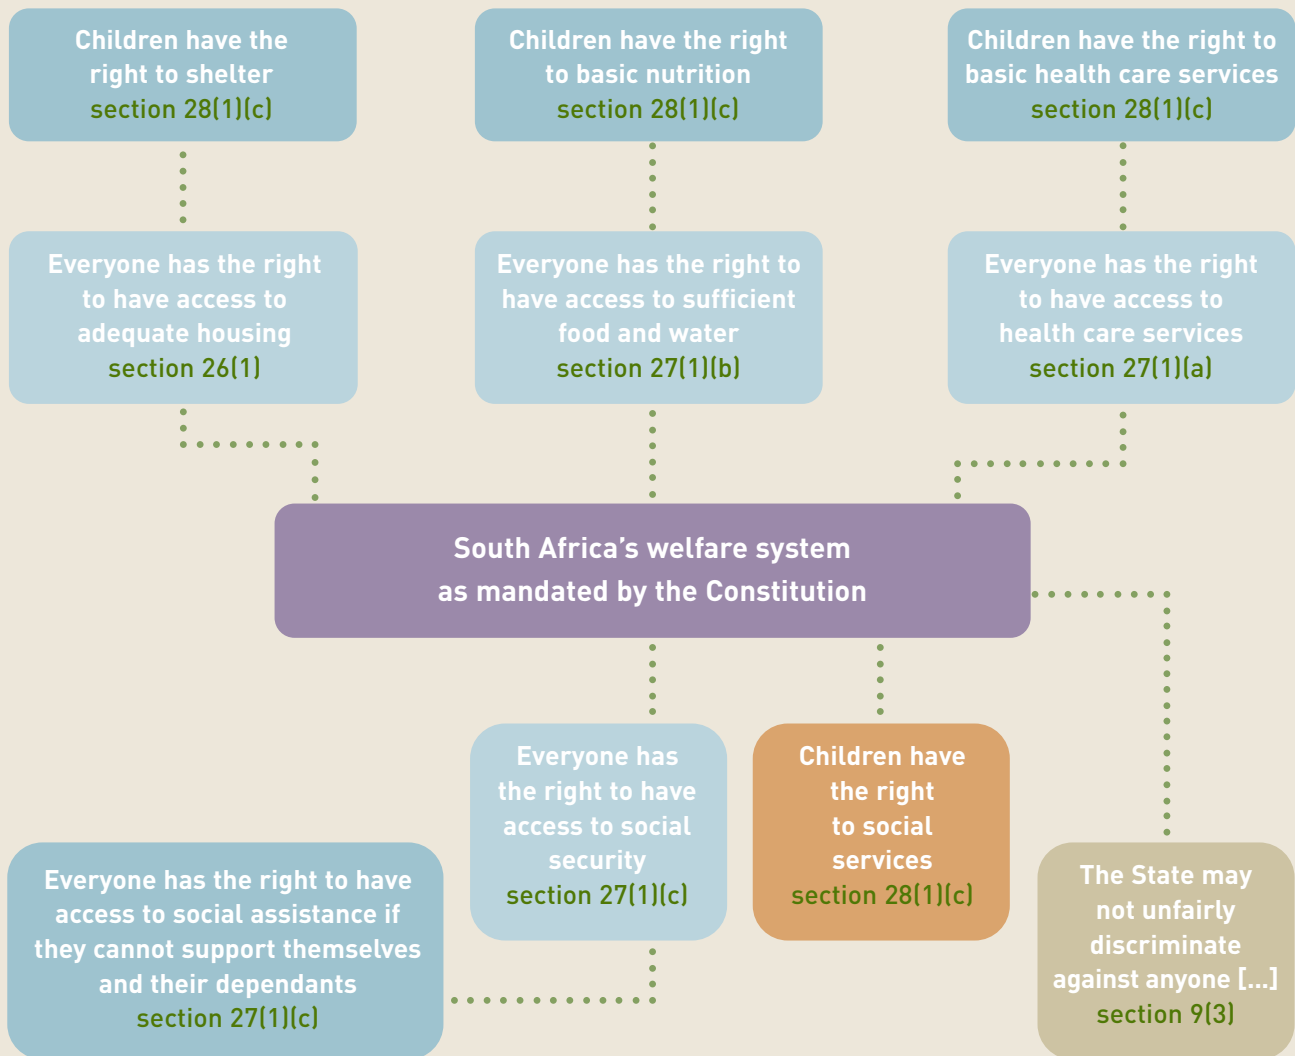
Children have the right to shelter
section 28(1)(c)

Children have the right to basic nutrition
section 28(1)(c)

Children have the right to basic health care services
section 28(1)(c)

Everyone has the right to have access to adequate housing
section 26(1)

Everyone has the right to have access to sufficient food and water
section 27(1)(b)

Everyone has the right to have access to health care services
section 27(1)(a)

South Africa's welfare system as mandated by the Constitution

Everyone has the right to have access to social security
section 27(1)(c)

Children have the right to social services
section 28(1)(c)

Everyone has the right to have access to social assistance if they cannot support themselves and their dependants
section 27(1)(c)

The State may not unfairly discriminate against anyone [...]
section 9(3)